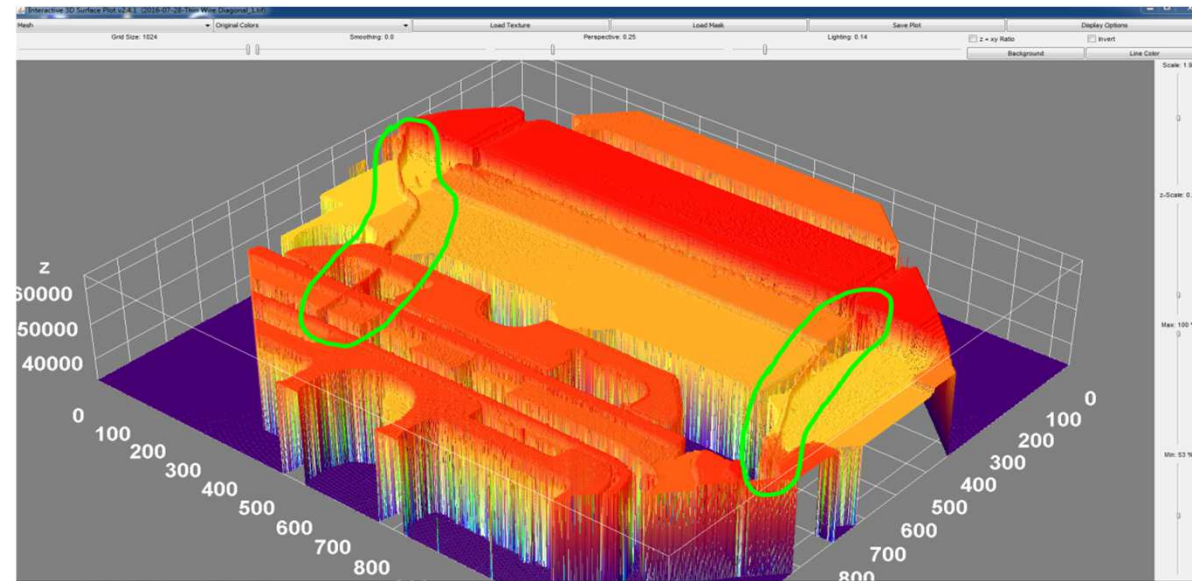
Interactive 3D Surface Plot v2.4.1 (2016-07-28-Thin Wire Diagonal_1.tif)

Mesh
Original Colors
Load Texture
Load Mask
Save Plot
Display Options

Grid Size: 1024
Smoothing: 0.0
Perspective: 0.25
Lighting: 0.14
z = xy Ratio
Invert
Background
Line Color

Scale: 1.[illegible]
z-Scale: 0.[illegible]
Max: 100 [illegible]
Min: 53 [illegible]

z
60000
50000
40000

0
100
200
300
400
500
600
700
800

0
100
200
300
400
500
600
700
800